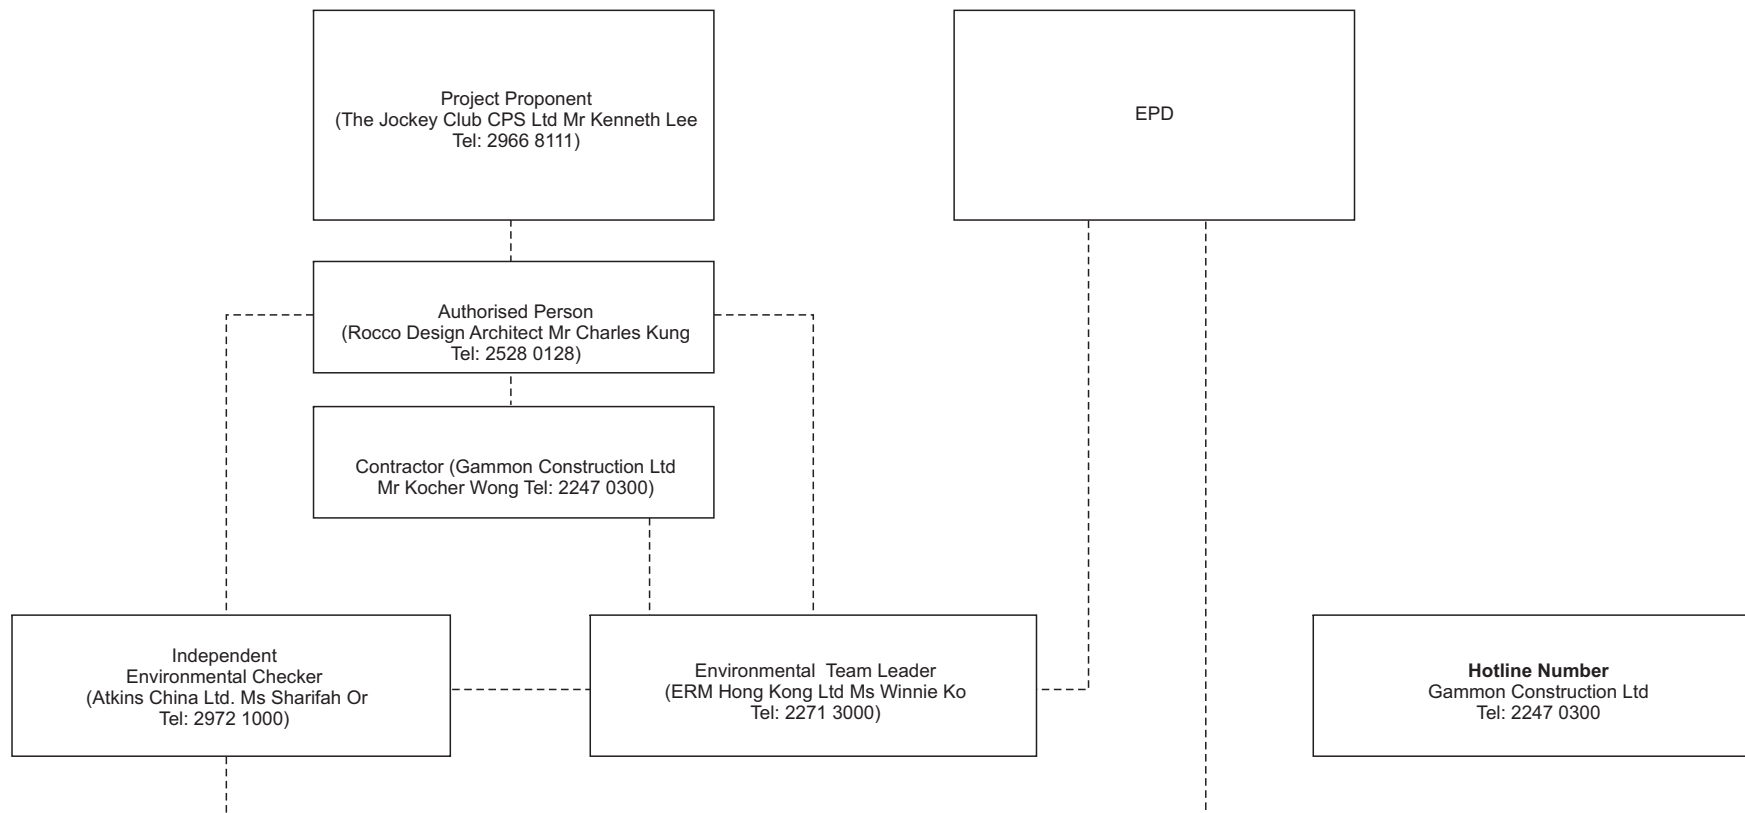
Project Proponent
(The Jockey Club CPS Ltd Mr Kenneth Lee
Tel: 2966 8111)

EPD

Authorised Person
(Rocco Design Architect Mr Charles Kung
Tel: 2528 0128)

Contractor (Gammon Construction Ltd
Mr Kocher Wong Tel: 2247 0300)

Independent
Environmental Checker
(Atkins China Ltd. Ms Sharifah Or
Tel: 2972 1000)

Environmental Team Leader
(ERM Hong Kong Ltd Ms Winnie Ko
Tel: 2271 3000)

**Hotline Number**
Gammon Construction Ltd
Tel: 2247 0300